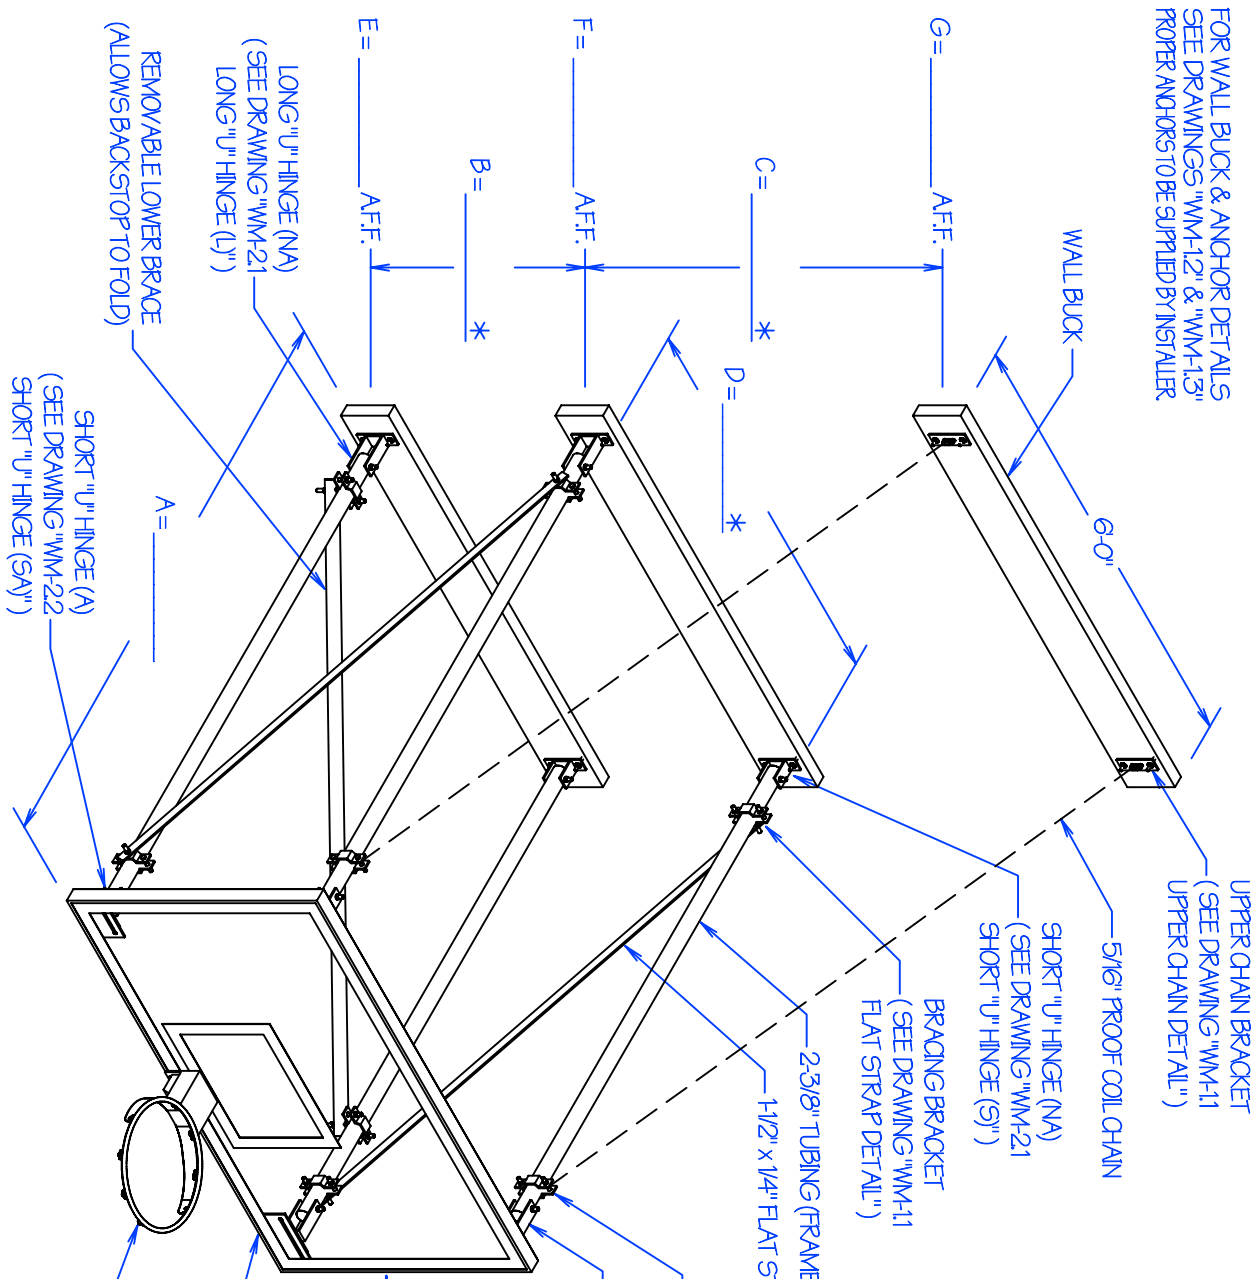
FOR WALL BUCK & ANCHOR DETAILS SEE DRAWINGS "WM-1.2" & "WM-1.3" PROPER ANCHORS TO BE SUPPLIED BY INSTALLER.

G=________ A.F.F.

F=________ A.F.F.

E=________ A.F.F.

C=________ *

B=________ *

D=________ *

A=________

WALL BUCK

6'-0"

LONG "U" HINGE (NA) ( SEE DRAWING "WM-2.1 LONG "U" HINGE (L)" )

REMOVABLE LOWER BRACE (ALLOWS BACKSTOP TO FOLD)

SHORT "U" HINGE (A) ( SEE DRAWING "WM-2.2 SHORT "U" HINGE (SA)" )

UPPER CHAIN BRACKET ( SEE DRAWING "WM-1.1 UPPER CHAIN DETAIL" )

5/16" PROOF COIL CHAIN

SHORT "U" HINGE (NA) ( SEE DRAWING "WM-2.1 SHORT "U" HINGE (S)" )

BRACING BRACKET ( SEE DRAWING "WM-1.1 FLAT STRAP DETAIL" )

2-3/8" TUBING (FRAME

1-1/2" x 1/4" FLAT S